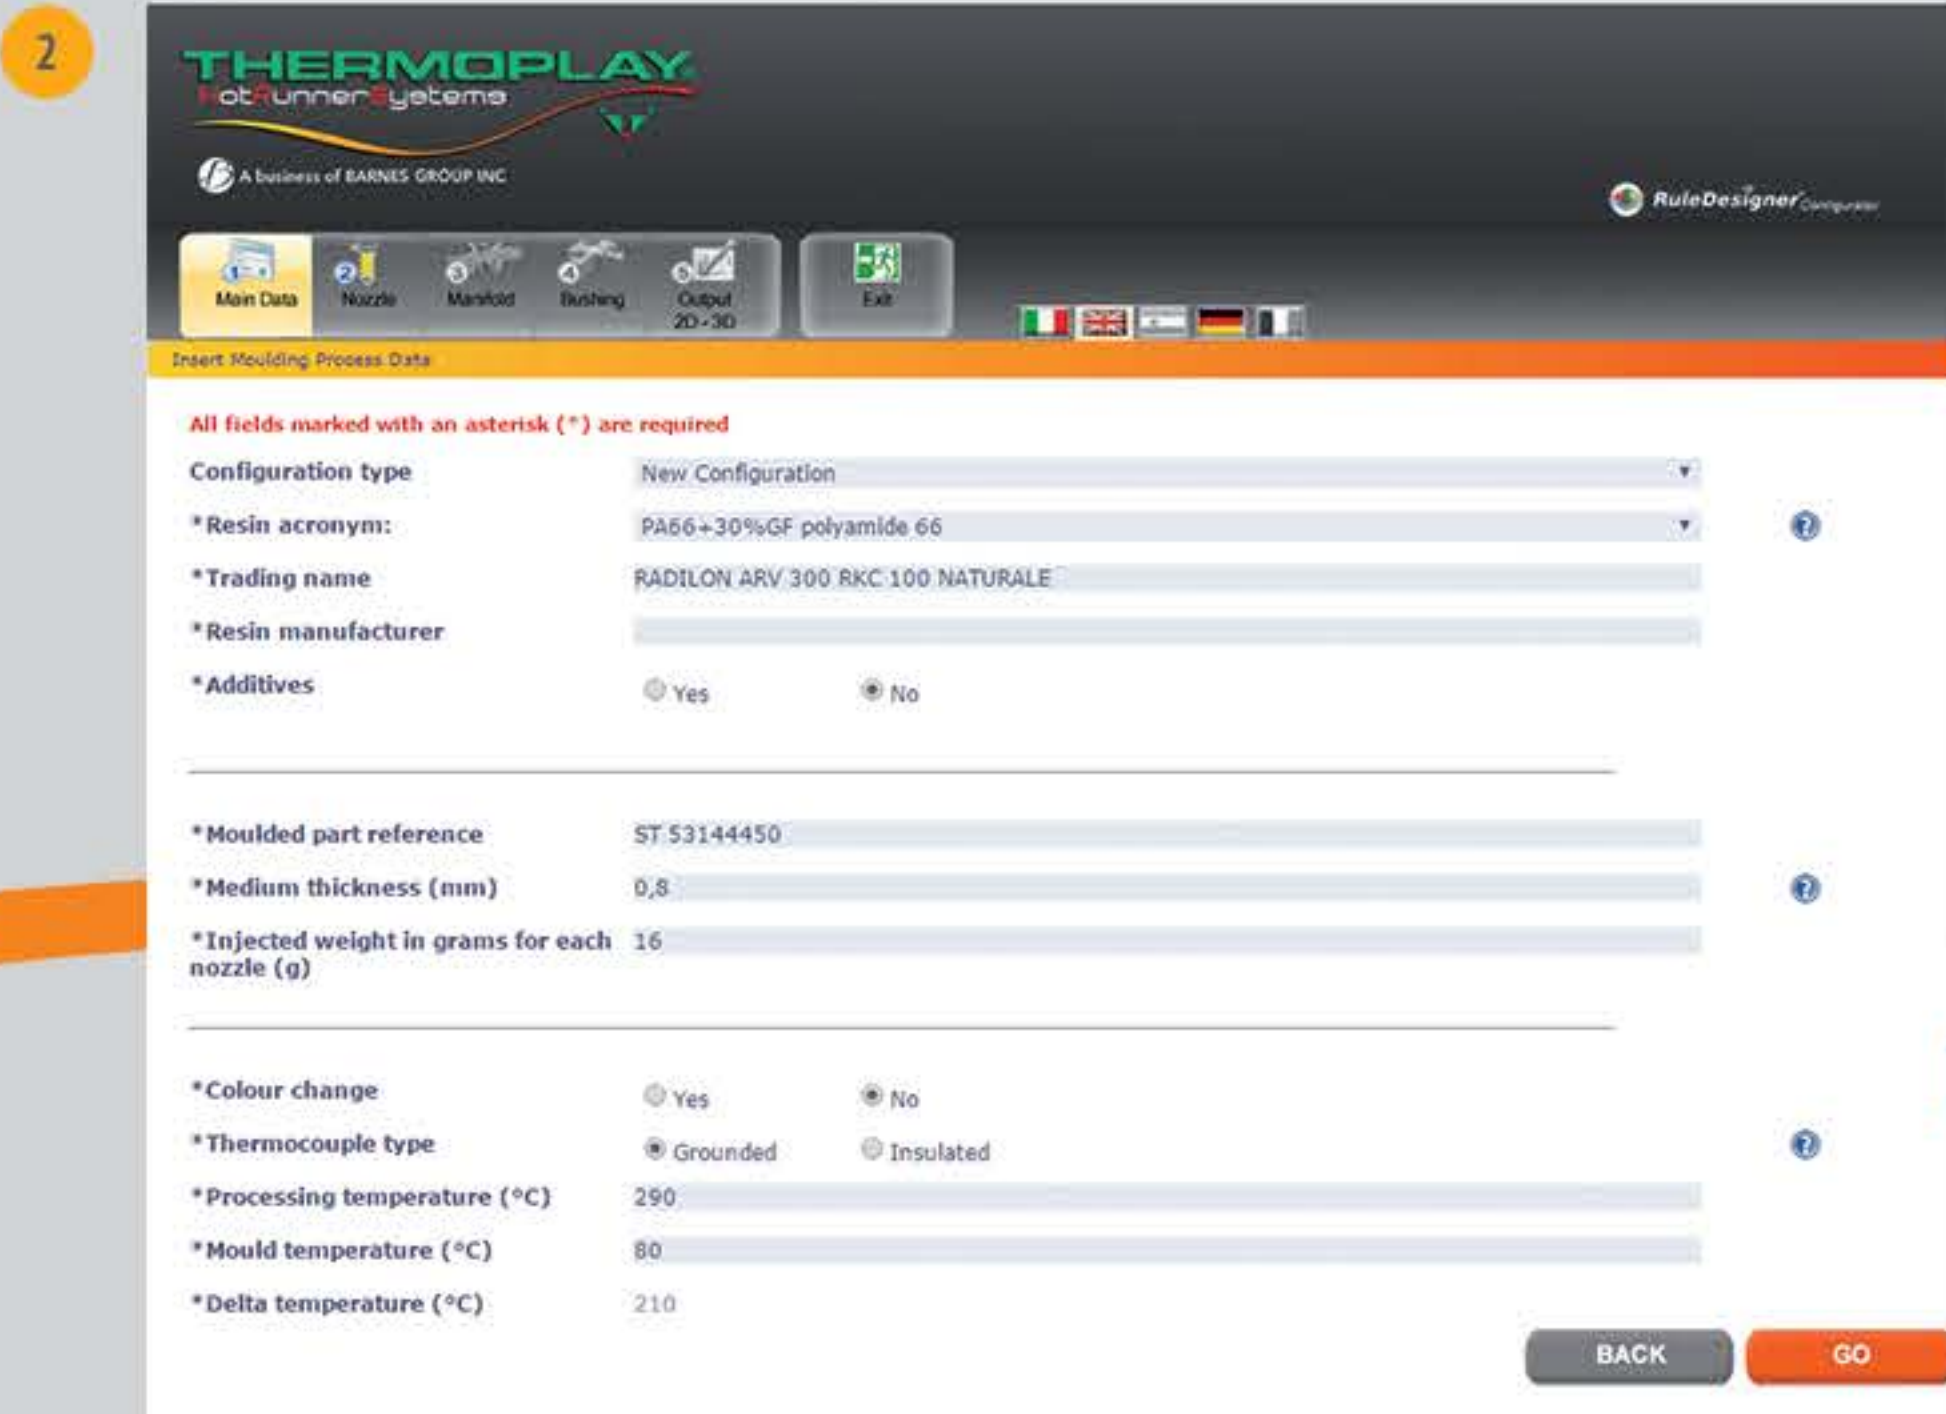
2

THERMOPLAY
HotRunnerSystems

A business of BARNES GROUP INC

RuleDesigner Configurator

1 Main Data
2 Nozzle
3 Manifold
4 Bushing
5 Output 2D - 3D
Exit

Insert Moulding Process Data

All fields marked with an asterisk (*) are required

Configuration type New Configuration

*Resin acronym: PA66+30%GF polyamide 66

*Trading name RADILON ARV 300 RKC 100 NATURALE

*Resin manufacturer

*Additives Yes No

*Moulded part reference ST 53144450

*Medium thickness (mm) 0,8

*Injected weight in grams for each nozzle (g) 16

*Colour change Yes No

*Thermocouple type Grounded Insulated

*Processing temperature (°C) 290

*Mould temperature (°C) 80

*Delta temperature (°C) 210

BACK GO